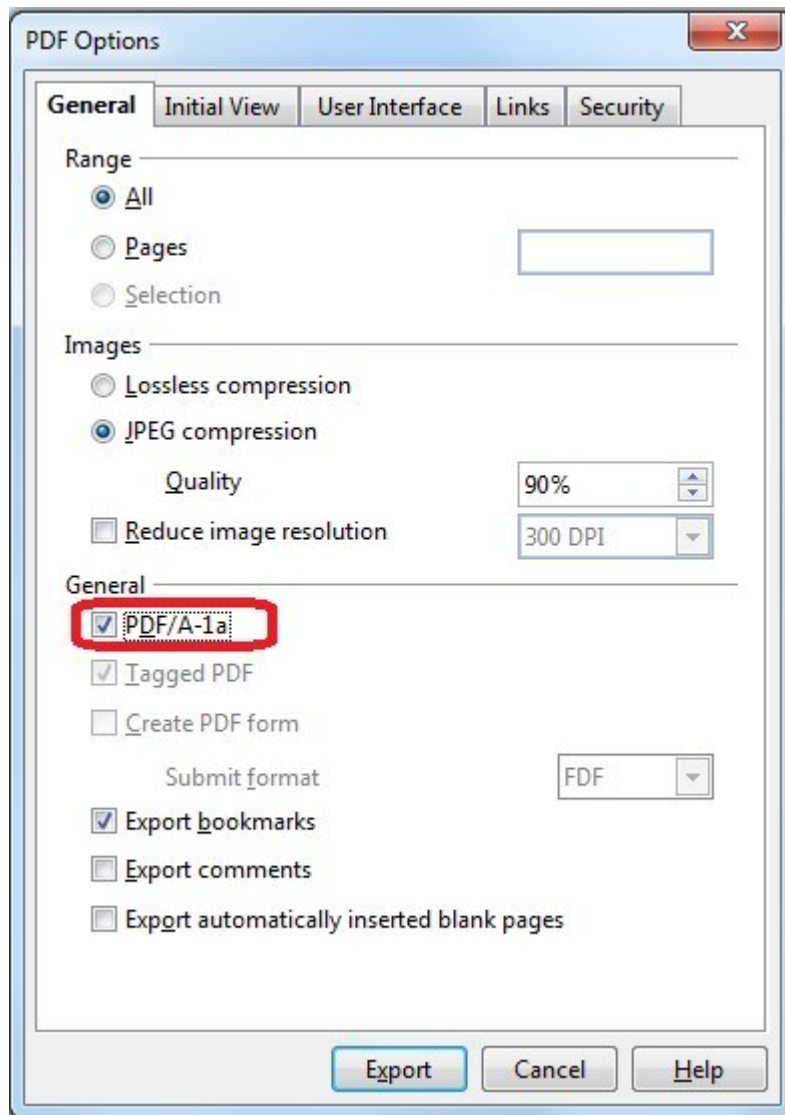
PDF Options

General
Initial View
User Interface
Links
Security

Range
All
Pages
Selection

Images
Lossless compression
JPEG compression
Quality
90%
Reduce image resolution
300 DPI

General
PDF/A-1a
Tagged PDF
Create PDF form
Submit format
FDF
Export bookmarks
Export comments
Export automatically inserted blank pages

Export
Cancel
Help